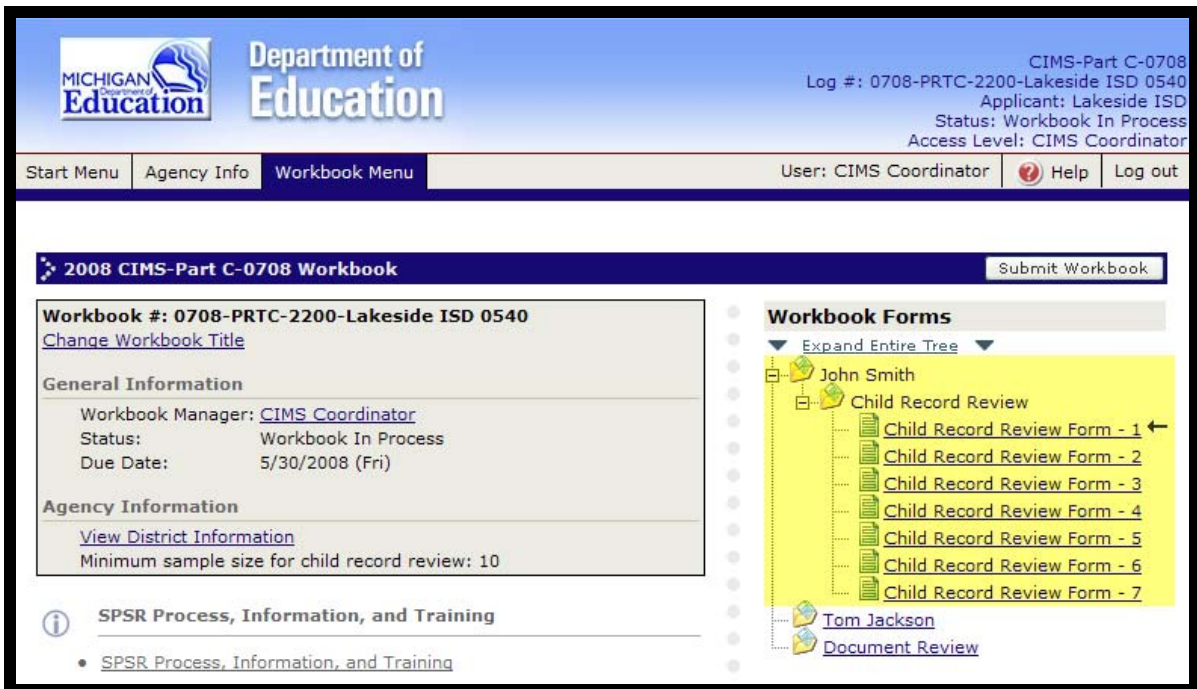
MICHIGAN Department of Education

Department of Education

CIMS-Part C-0708
Log #: 0708-PRTC-2200-Lakeside ISD 0540
Applicant: Lakeside ISD
Status: Workbook In Process
Access Level: CIMS Coordinator

Start Menu | Agency Info | Workbook Menu | User: CIMS Coordinator | Help | Log out

2008 CIMS-Part C-0708 Workbook

Submit Workbook

Workbook #: 0708-PRTC-2200-Lakeside ISD 0540
Change Workbook Title

General Information
Workbook Manager: CIMS Coordinator
Status: Workbook In Process
Due Date: 5/30/2008 (Fri)

Agency Information
View District Information
Minimum sample size for child record review: 10

SPSR Process, Information, and Training
• SPSR Process, Information, and Training

Workbook Forms
Expand Entire Tree
John Smith
Child Record Review
Child Record Review Form - 1
Child Record Review Form - 2
Child Record Review Form - 3
Child Record Review Form - 4
Child Record Review Form - 5
Child Record Review Form - 6
Child Record Review Form - 7
Tom Jackson
Document Review